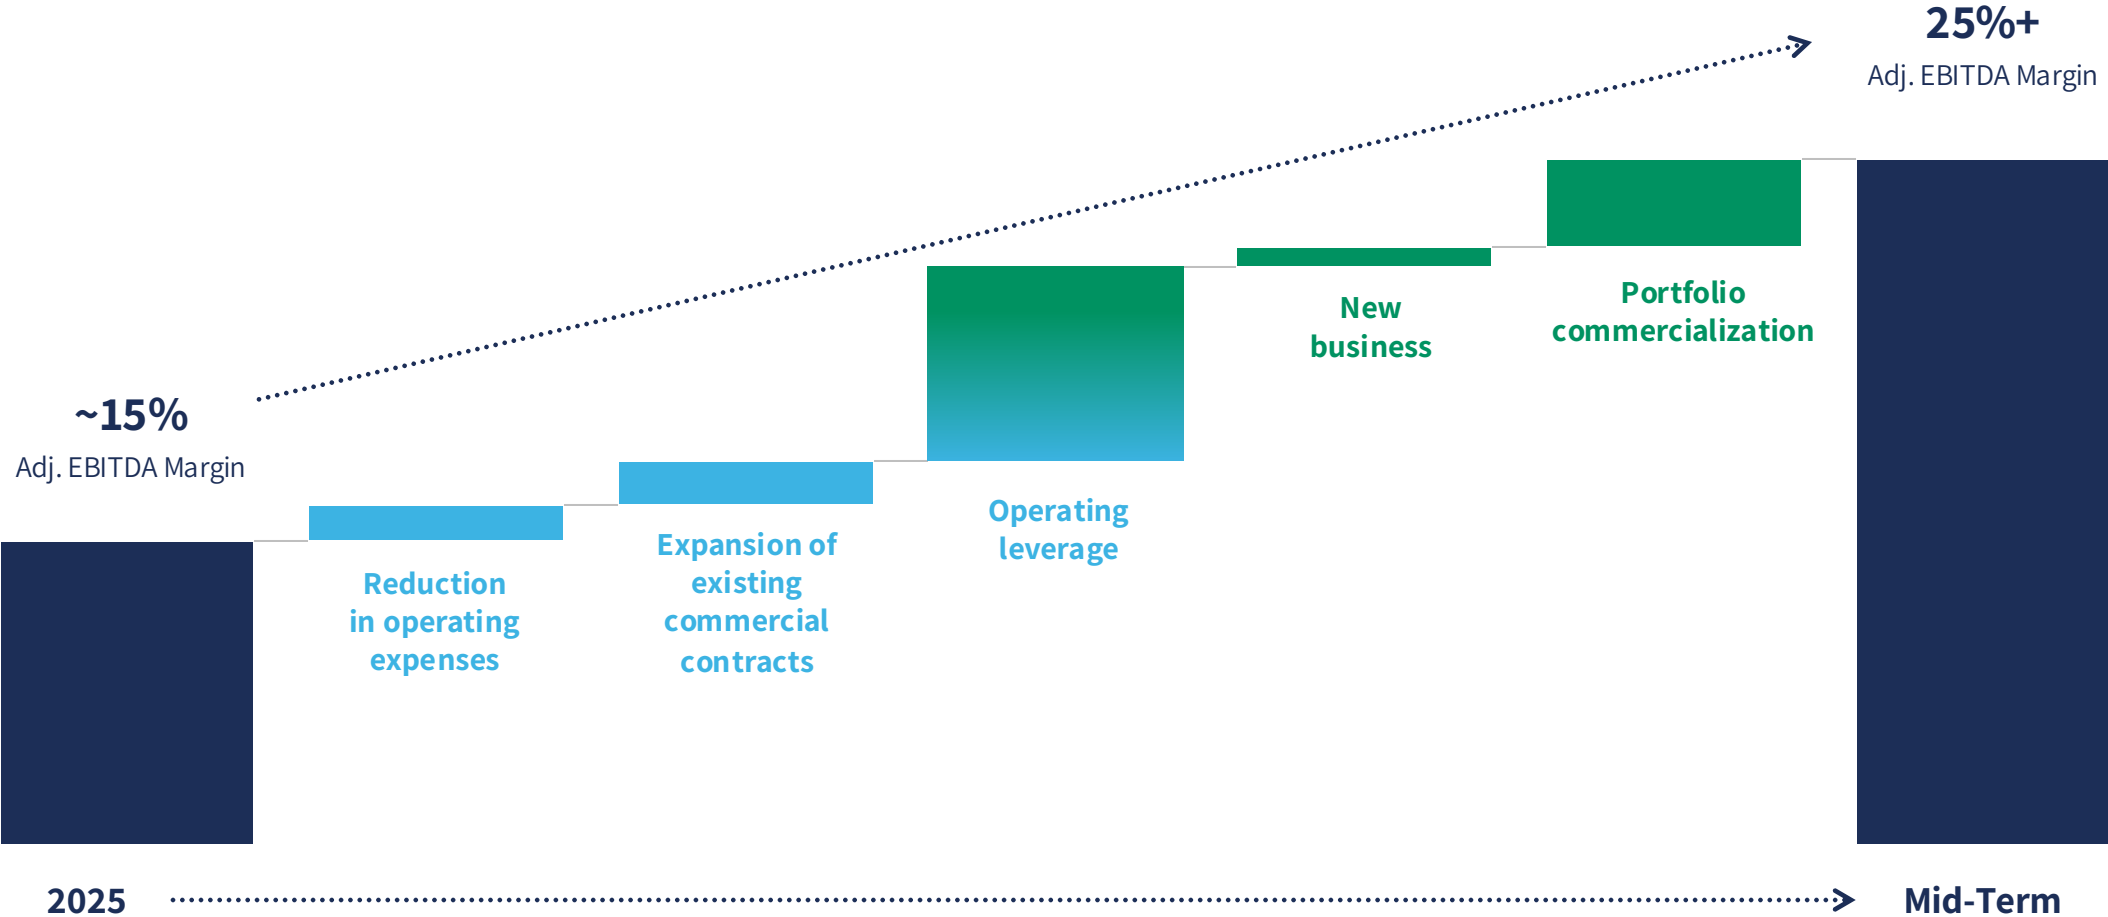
25%+
Adj. EBITDA Margin

~15%
Adj. EBITDA Margin

Reduction in operating expenses

Expansion of existing commercial contracts

Operating leverage

New business

Portfolio commercialization

2025

Mid-Term